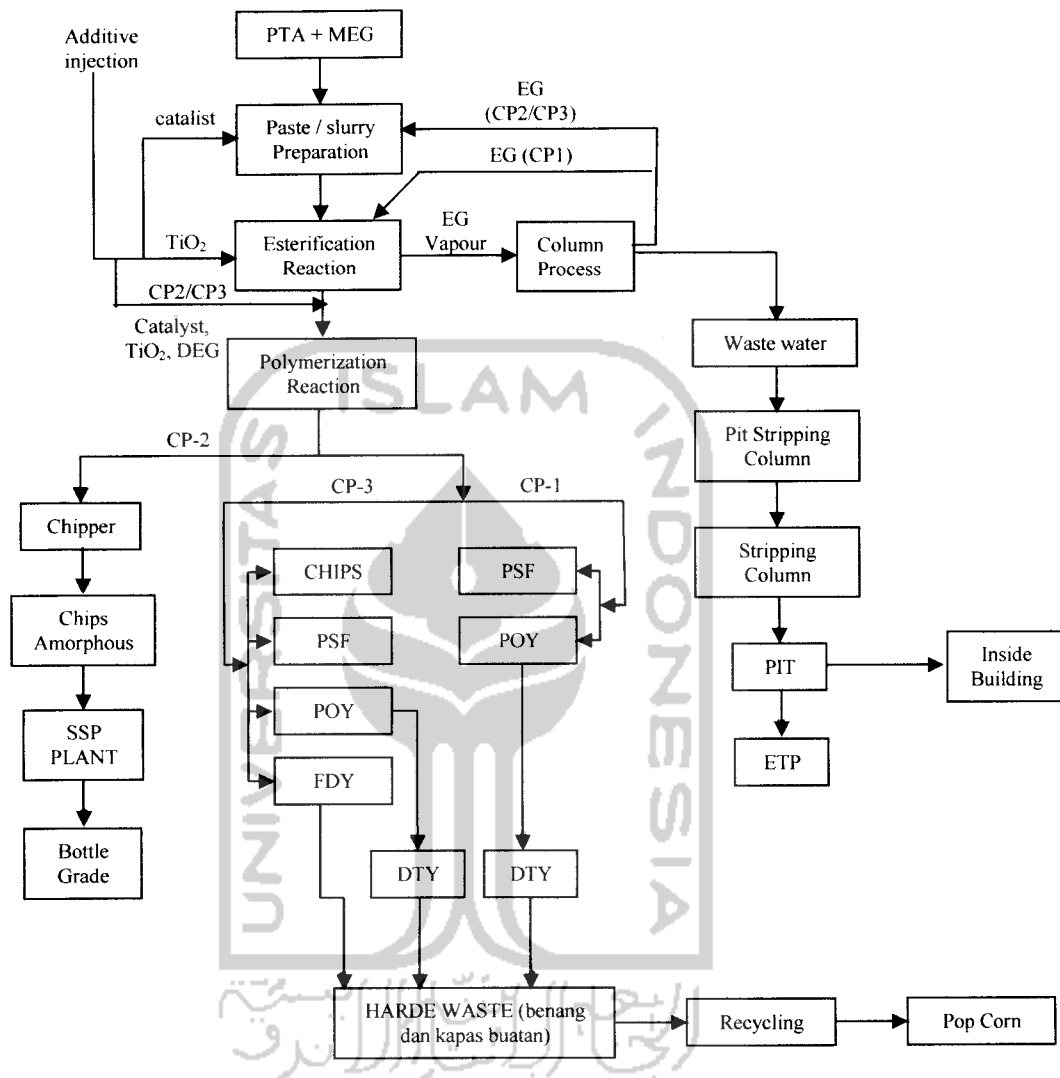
Additive injection

PTA + MEG

catalist

Paste / slurry Preparation

EG (CP2/CP3)

EG (CP1)

$TiO_2$

Esterification Reaction

EG Vapour

Column Process

CP2/CP3

Catalyst, $TiO_2$, DEG

Polymerization Reaction

Waste water

CP-2

Pit Stripping Column

CP-3

CP-1

Chipper

CHIPS

PSF

Stripping Column

Chips Amorphous

PSF

POY

PIT

Inside Building

SSP PLANT

POY

FDY

ETP

Bottle Grade

DTY

DTY

HARDE WASTE (benang dan kapas buatan)

Recycling

Pop Corn

ISLAM INDONESIA UNIVERSITAS